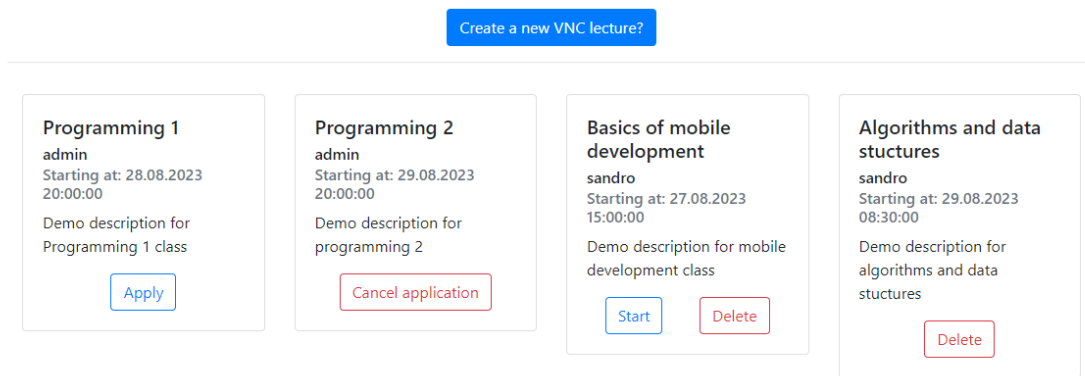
Create a new VNC lecture?

Programming 1
admin
Starting at: 28.08.2023 20:00:00
Demo description for Programming 1 class
Apply

Programming 2
admin
Starting at: 29.08.2023 20:00:00
Demo description for programming 2
Cancel application

Basics of mobile development
sandro
Starting at: 27.08.2023 15:00:00
Demo description for mobile development class
Start
Delete

Algorithms and data stuctures
sandro
Starting at: 29.08.2023 08:30:00
Demo description for algorithms and data stuctures
Delete